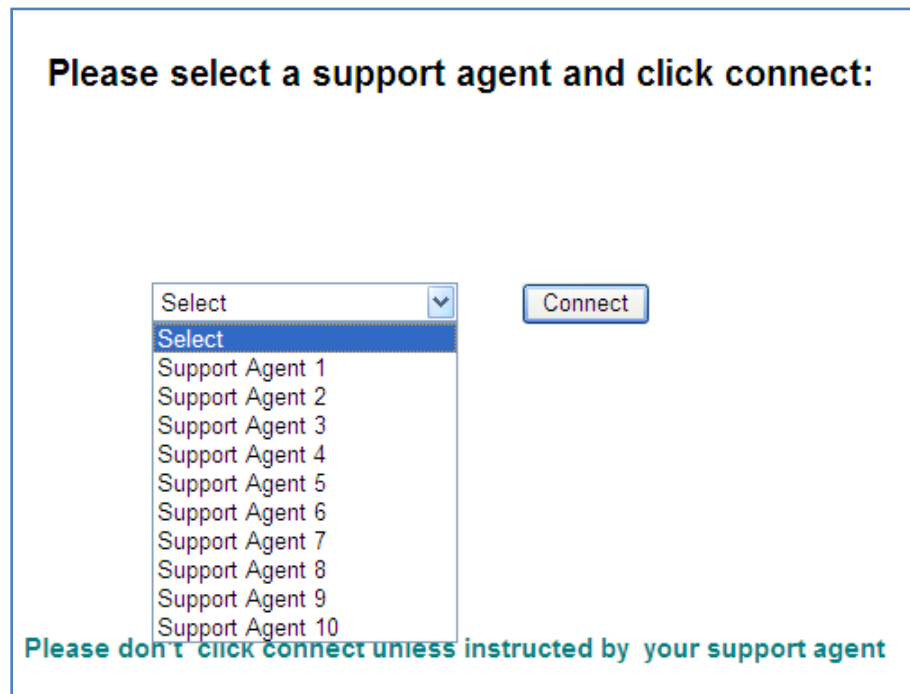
Please select a support agent and click connect:

Select

Connect

Select
Support Agent 1
Support Agent 2
Support Agent 3
Support Agent 4
Support Agent 5
Support Agent 6
Support Agent 7
Support Agent 8
Support Agent 9
Support Agent 10

Please don't click connect unless instructed by your support agent